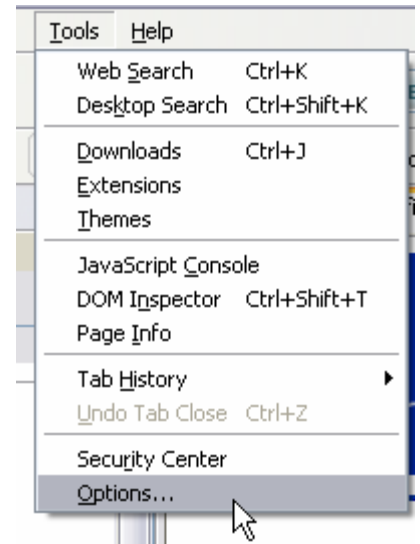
Tools Help

Web Search Ctrl+K
Desktop Search Ctrl+Shift+K

Downloads Ctrl+J
Extensions
Themes

JavaScript Console
DOM Inspector Ctrl+Shift+T
Page Info

Tab History
Undo Tab Close Ctrl+Z

Security Center
Options...